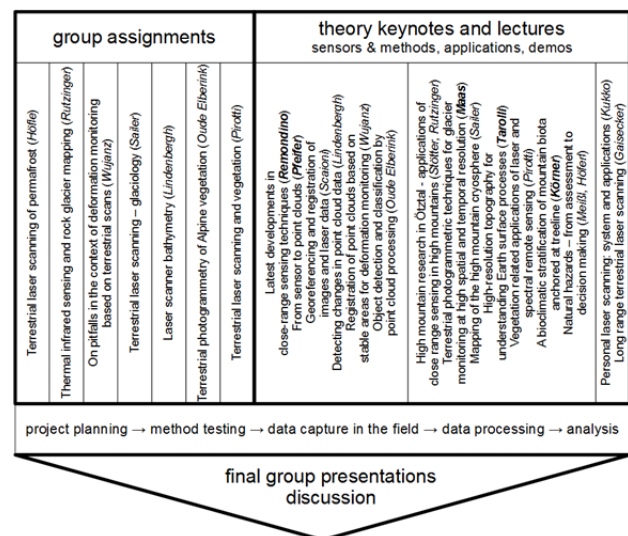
group assignments

Terrestrial laser scanning of permafrost (Höfle)

Thermal infrared sensing and rock glacier mapping (Rutzinger)

On pitfalls in the context of deformation monitoring based on terrestrial scans (Wujanz)

Terrestrial laser scanning – glaciology (Sailer)

Laser scanner bathymetry (Lindenbergh)

Terrestrial photogrammetry of Alpine vegetation (Oude Elberink)

Terrestrial laser scanning and vegetation (Pirotti)

theory keynotes and lectures
sensors & methods, applications, demos

Latest developments in close-range sensing techniques (Remondino)
From sensor to point clouds (Pfeifer)
Georeferencing and registration of images and laser data (Scaioni)
Detecting changes in point cloud data (Lindenbergh)
Registration of point clouds based on stable areas for deformation monitoring (Wujanz)
Object detection and classification by point cloud processing (Oude Elberink)

High mountain research in Ötztal - applications of close range sensing in high mountains (Stötter, Rutzinger)
Terrestrial photogrammetric techniques for glacier monitoring at high spatial and temporal resolution (Maas)
Mapping of the high mountain cryosphere (Sailer)
High resolution topography for understanding Earth surface processes (Tarolli)
Vegetation related applications of laser and spectral remote sensing (Pirotti)
A bioclimatic stratification of mountain biota anchored at treeline (Körner)
Natural hazards – from assessment to decision making (Meißl, Höfert)

Personal laser scanning: system and applications (Kukko)
Long range terrestrial laser scanning (Gaisecker)

project planning → method testing → data capture in the field → data processing → analysis

final group presentations
discussion